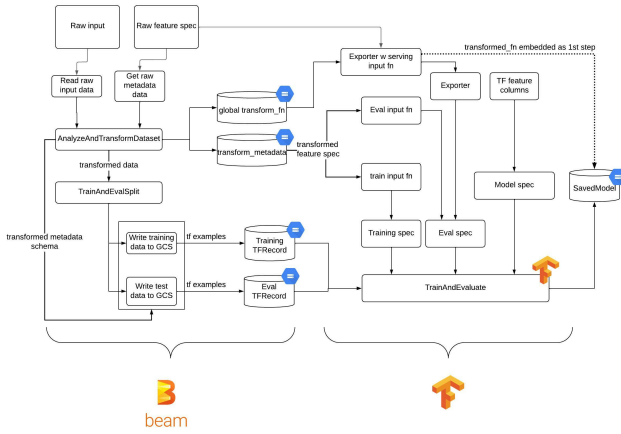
Raw input

Raw feature spec

Read raw input data

Get raw metadata data

global transform_fn

transform_metadata

AnalyzeAndTransformDataset

transformed data

TrainAndEvalSplit

transformed metadata schema

Write training data to GCS

Write test data to GCS

tf examples

tf examples

Training TFRecord

Eval TFRecord

Exporter w serving input fn

transformed_fn embedded as 1st step

transformed feature spec

Eval input fn

train input fn

Exporter

TF feature columns

Model spec

SavedModel

Training spec

Eval spec

TrainAndEvaluate

beam